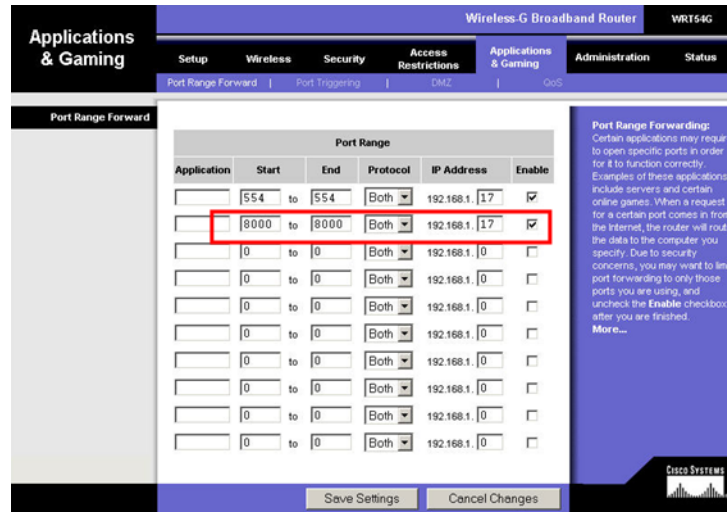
Wireless-G Broadband Router WRT54G

Applications & Gaming

Setup | Wireless | Security | Access Restrictions | Applications & Gaming | Administration | Status

Port Range Forward | Port Triggering | DMZ | QoS

Port Range Forward

| Port Range | | | | | | |
|---|---|---|---|---|---|---|
| Application | Start | | End | Protocol | IP Address | Enable |
| | 554 | to | 554 | Both | 192.168.1. 17 | ☑ |
| | 8000 | to | 8000 | Both | 192.168.1. 17 | ☑ |
| | 0 | to | 0 | Both | 192.168.1. 0 | ☐ |
| | 0 | to | 0 | Both | 192.168.1. 0 | ☐ |
| | 0 | to | 0 | Both | 192.168.1. 0 | ☐ |
| | 0 | to | 0 | Both | 192.168.1. 0 | ☐ |
| | 0 | to | 0 | Both | 192.168.1. 0 | ☐ |
| | 0 | to | 0 | Both | 192.168.1. 0 | ☐ |
| | 0 | to | 0 | Both | 192.168.1. 0 | ☐ |
| | 0 | to | 0 | Both | 192.168.1. 0 | ☐ |

Port Range Forwarding: Certain applications may requir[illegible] to open specific ports in order for it to function correctly. Examples of these applications include servers and certain online games. When a request for a certain port comes in from the Internet, the router will rout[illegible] the data to the computer you specify. Due to security concerns, you may want to lim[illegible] port forwarding to only those ports you are using, and uncheck the Enable checkbox after you are finished.
More...

Save Settings | Cancel Changes

CISCO SYSTEMS